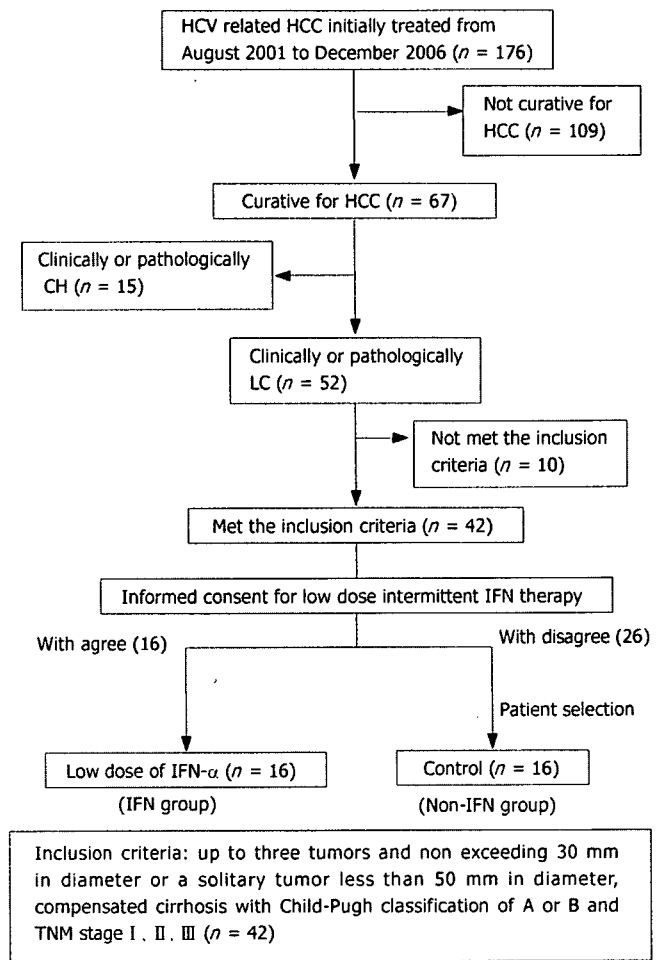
HCV related HCC initially treated from August 2001 to December 2006 ($n$ = 176)

Not curative for HCC ($n$ = 109)

Curative for HCC ($n$ = 67)

Clinically or pathologically CH ($n$ = 15)

Clinically or pathologically LC ($n$ = 52)

Not met the inclusion criteria ($n$ = 10)

Met the inclusion criteria ($n$ = 42)

Informed consent for low dose intermittent IFN therapy

With agree (16)

With disagree (26)

Patient selection

Low dose of IFN-$\alpha$ ($n$ = 16)
(IFN group)

Control ($n$ = 16)
(Non-IFN group)

Inclusion criteria: up to three tumors and non exceeding 30 mm in diameter or a solitary tumor less than 50 mm in diameter, compensated cirrhosis with Child-Pugh classification of A or B and TNM stage Ⅰ、Ⅱ、Ⅲ ($n$ = 42)